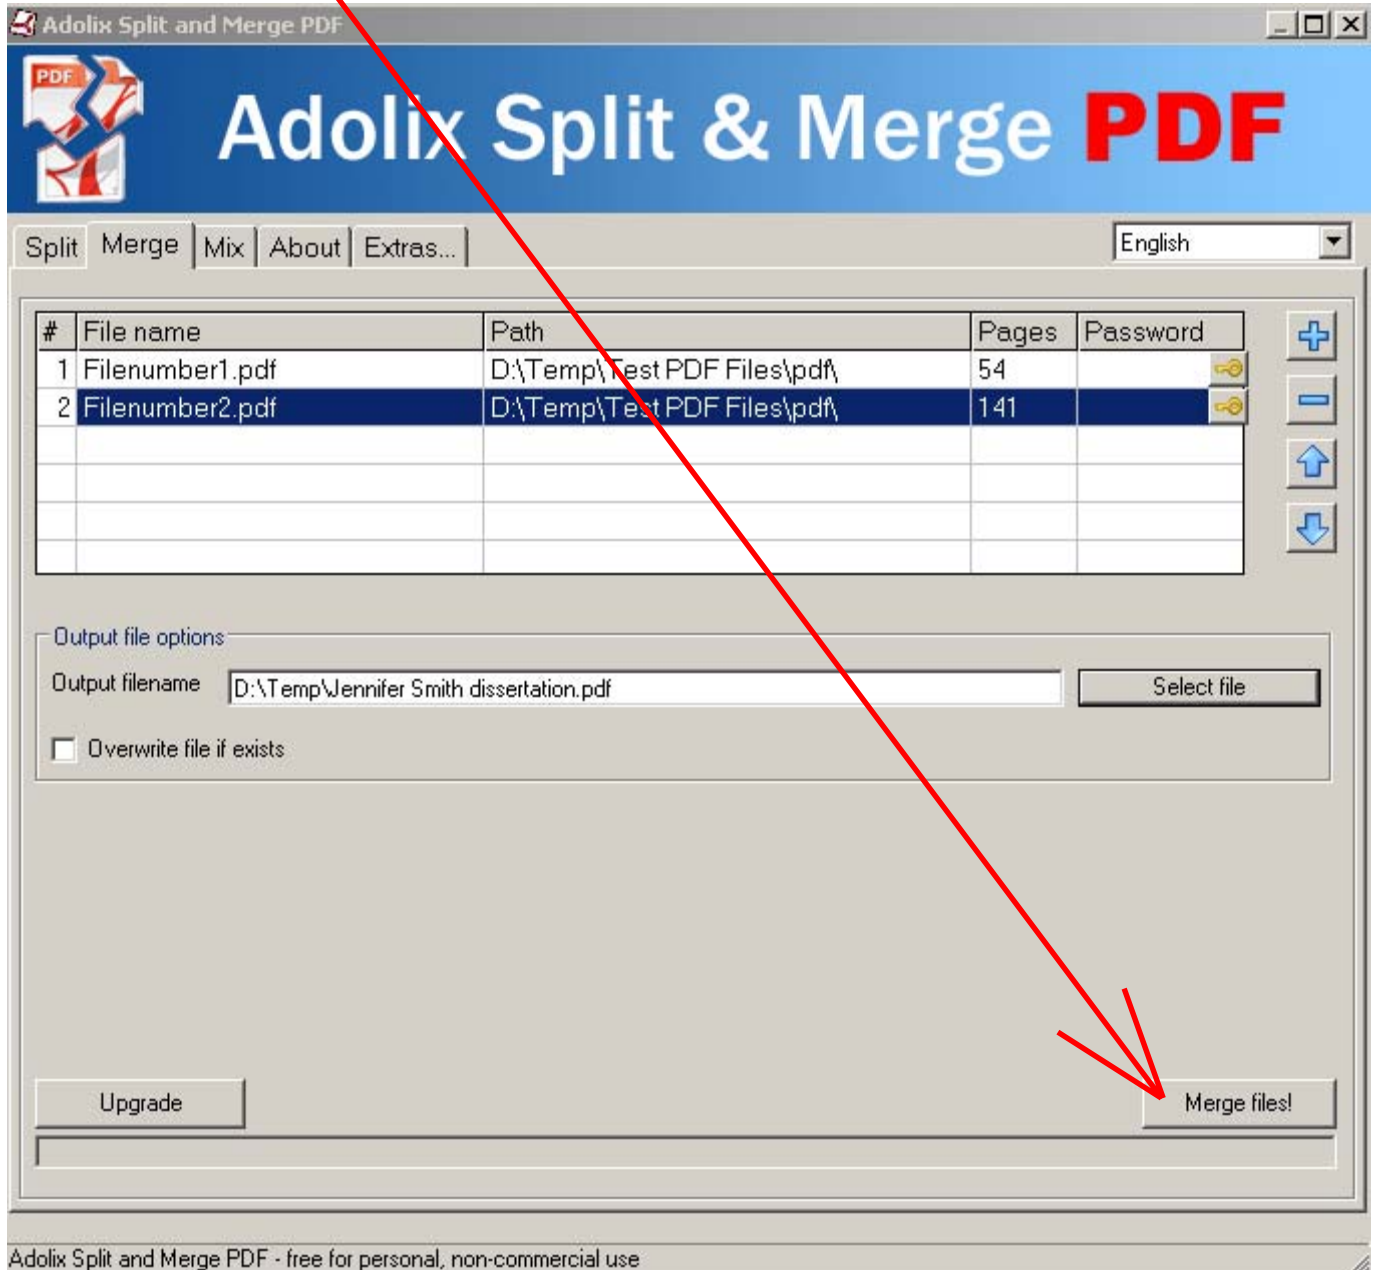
Adolix Split and Merge PDF

PDF

Adolix Split & Merge PDF

Split | Merge | Mix | About | Extras...

English

| # | File name | Path | Pages | Password |
|---|---|---|---|---|
| 1 | Filenumber1.pdf | D:\Temp\Test PDF Files\pdf\ | 54 | |
| 2 | Filenumber2.pdf | D:\Temp\Test PDF Files\pdf\ | 141 | |

Output file options

Output filename D:\Temp\Jennifer Smith dissertation.pdf

Select file

Overwrite file if exists

Upgrade

Merge files!

Adolix Split and Merge PDF - free for personal, non-commercial use